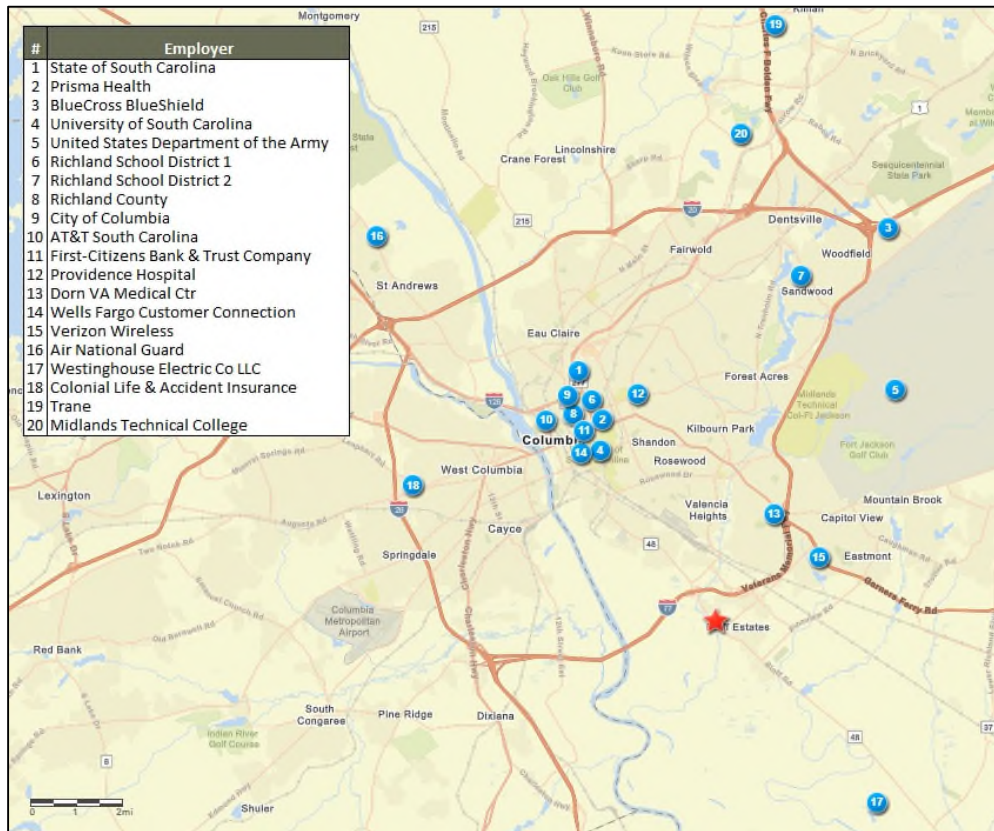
| # | Employer |
|---|---|
| 1 | State of South Carolina |
| 2 | Prisma Health |
| 3 | BlueCross BlueShield |
| 4 | University of South Carolina |
| 5 | United States Department of the Army |
| 6 | Richland School District 1 |
| 7 | Richland School District 2 |
| 8 | Richland County |
| 9 | City of Columbia |
| 10 | AT&T South Carolina |
| 11 | First-Citizens Bank & Trust Company |
| 12 | Providence Hospital |
| 13 | Dorn VA Medical Ctr |
| 14 | Wells Fargo Customer Connection |
| 15 | Verizon Wireless |
| 16 | Air National Guard |
| 17 | Westinghouse Electric Co LLC |
| 18 | Colonial Life & Accident Insurance |
| 19 | Trane |
| 20 | Midlands Technical College |

Montgomery
215
Killian
19
Oak Hills Golf Club
Lincolnshire
Crane Forest
20
1
Sesquicentennial State Park
Dentsville
20
215
3
Woodfield
16
Fairwold
7
Sandwood
St Andrews
Eau Claire
1
Forest Acres
Midlands Technical Col-Ft Jackson
5
126
9
6
12
8
10
2
Columbia
11
Kilbourn Park
Shandon
14
4
Rosewood
Fort Jackson Golf Club
West Columbia
18
Lexington
26
Valencia Heights
Mountain Brook
13
Capitol View
Cayce
Springdale
48
15
Eastmont
Veterans
Garners Ferry Rd
Columbia Metropolitan Airport
77
Estates
Red Bank
South Congaree
Pine Ridge
Dixiana
Indian River Golf Course
48
37
6
Shuler
17
0
1
2mi